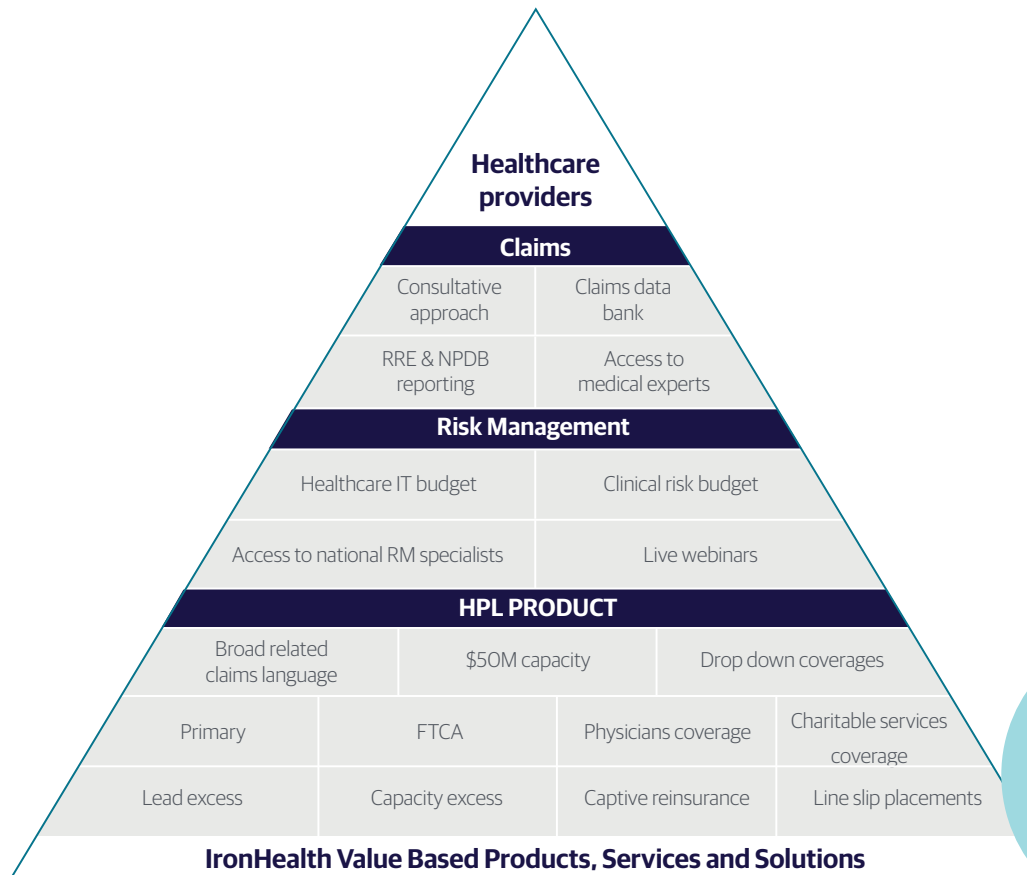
Healthcare providers

Claims

Consultative approach

Claims data bank

RRE & NPDB reporting

Access to medical experts

Risk Management

Healthcare IT budget

Clinical risk budget

Access to national RM specialists

Live webinars

HPL PRODUCT

Broad related claims language

$50M capacity

Drop down coverages

Primary

FTCA

Physicians coverage

Charitable services coverage

Lead excess

Capacity excess

Captive reinsurance

Line slip placements

IronHealth Value Based Products, Services and Solutions